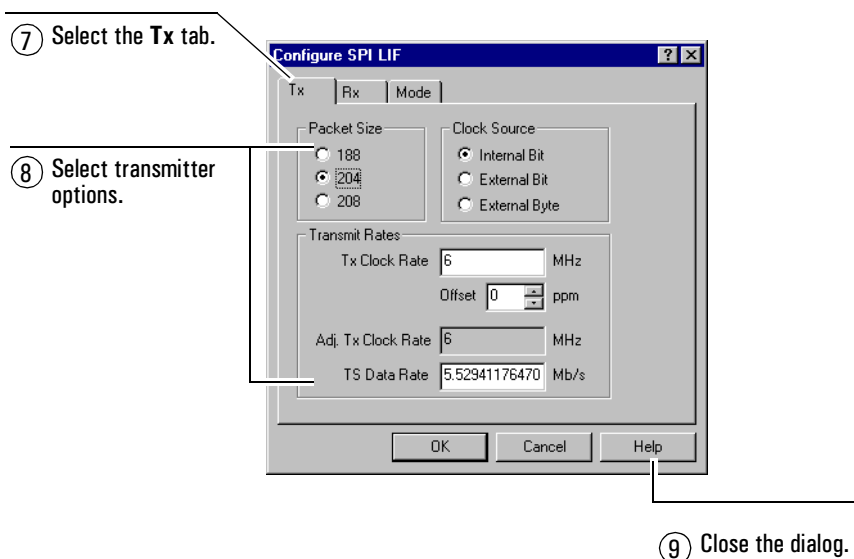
7 Select the **Tx** tab.

8 Select transmitter options.

Configure SPI LIF

? X

Tx | Rx | Mode

Packet Size
188
204
208

Clock Source
Internal Bit
External Bit
External Byte

Transmit Rates
Tx Clock Rate 6 MHz
Offset 0 ppm
Adj. Tx Clock Rate 6 MHz
TS Data Rate 5.52941176470 Mb/s

OK | Cancel | Help

9 Close the dialog.